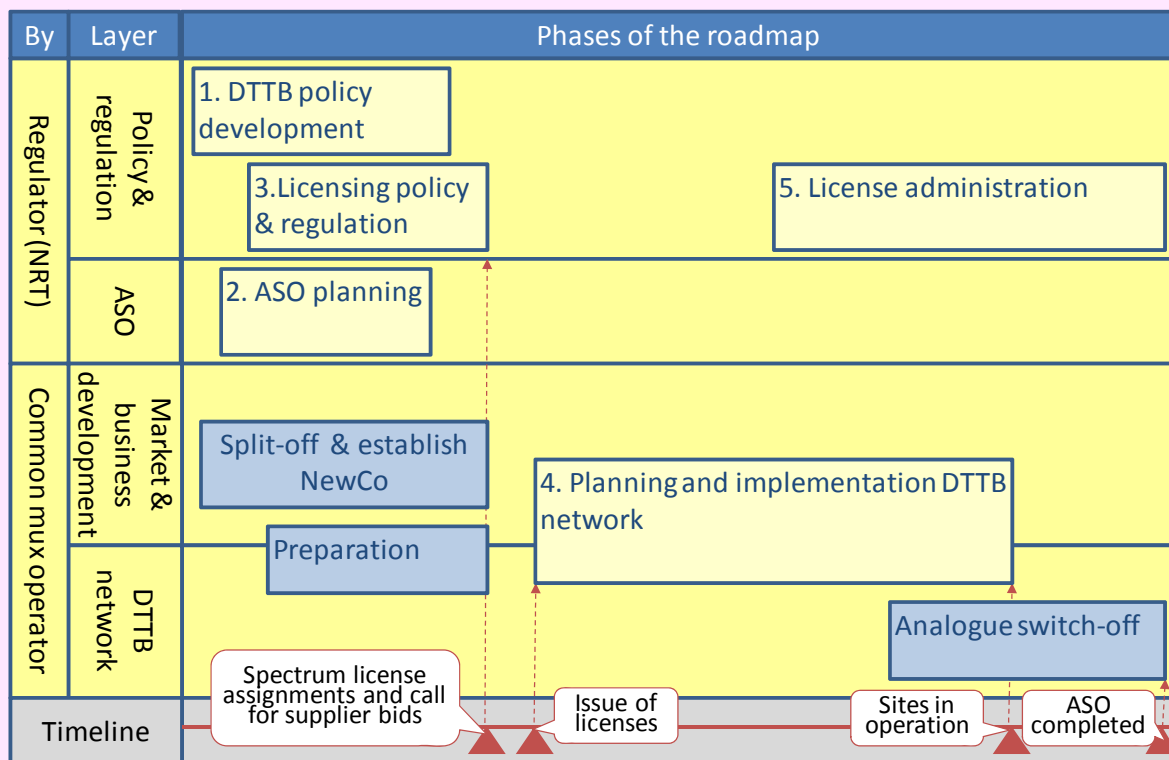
| By | Layer | Phases of the roadmap |
|---|---|---|
| Regulator (NRT) | Policy & regulation | 1. DTTB policy development; 3.Licensing policy & regulation; 5. License administration |
| | ASO | 2. ASO planning |
| Common mux operator | Market & business development | Split-off & establish NewCo; 4. Planning and implementation DTTB network |
| | DTTB network | Preparation; Analogue switch-off |
| Timeline | | Spectrum license assignments and call for supplier bids; Issue of licenses; Sites in operation; ASO completed |